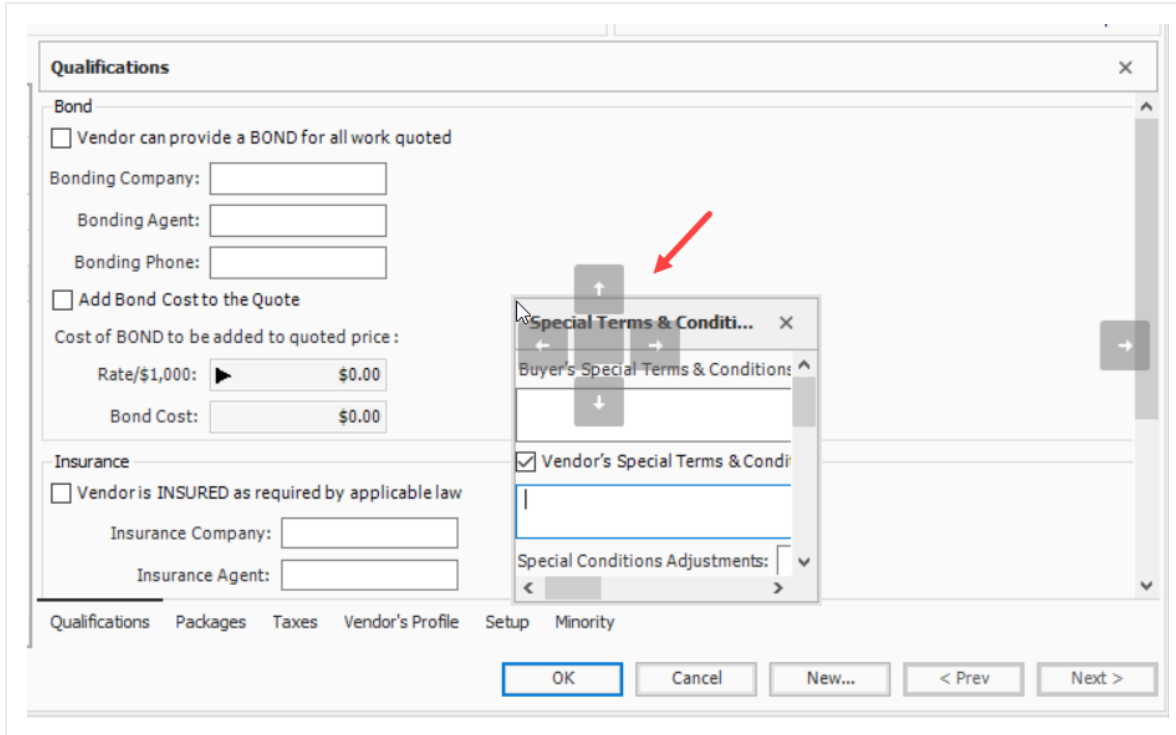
Qualifications

Bond

Vendor can provide a BOND for all work quoted

Bonding Company:

Bonding Agent:

Bonding Phone:

Add Bond Cost to the Quote

Cost of BOND to be added to quoted price :

Rate/$1,000: $0.00

Bond Cost: $0.00

Insurance

Vendor is INSURED as required by applicable law

Insurance Company:

Insurance Agent:

Special Terms & Conditi...

Buyer's Special Terms & Conditions

Vendor's Special Terms & Condit

Special Conditions Adjustments:

Qualifications Packages Taxes Vendor's Profile Setup Minority

OK Cancel New... < Prev Next >